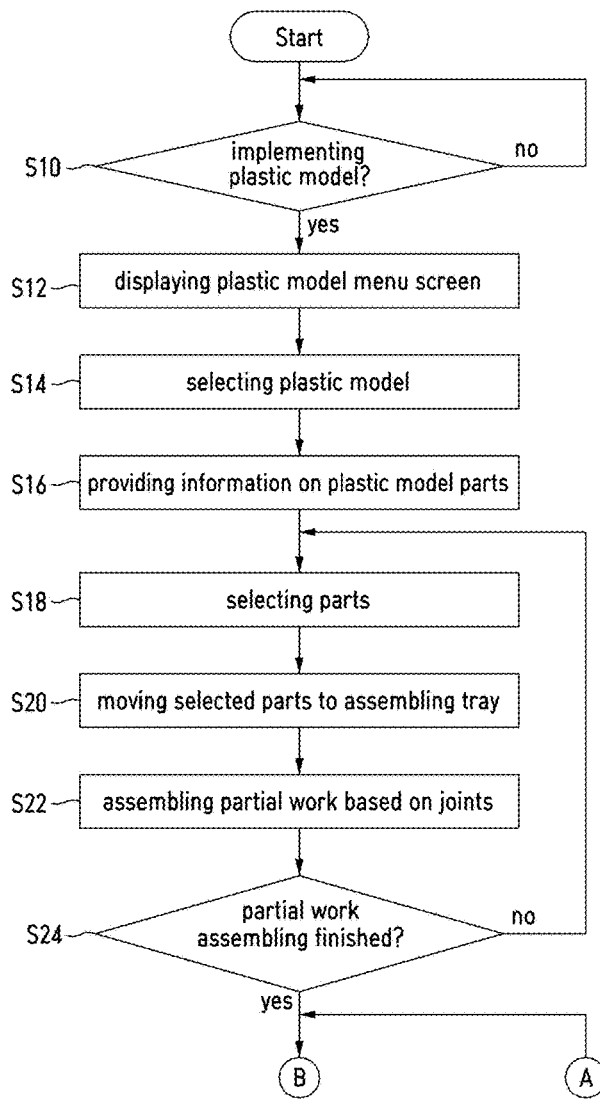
Start

S10 implementing plastic model?

no

yes

S12 displaying plastic model menu screen

S14 selecting plastic model

S16 providing information on plastic model parts

S18 selecting parts

S20 moving selected parts to assembling tray

S22 assembling partial work based on joints

S24 partial work assembling finished?

no

yes

B

A